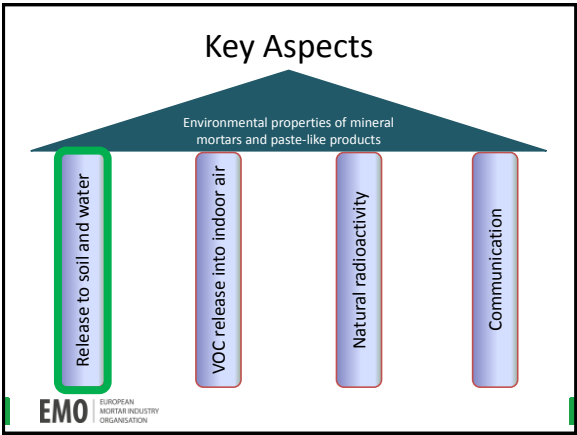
Key Aspects

Environmental properties of mineral mortars and paste-like products

Release to soil and water

VOC release into indoor air

Natural radioactivity

Communication

EMO EUROPEAN MORTAR INDUSTRY ORGANISATION